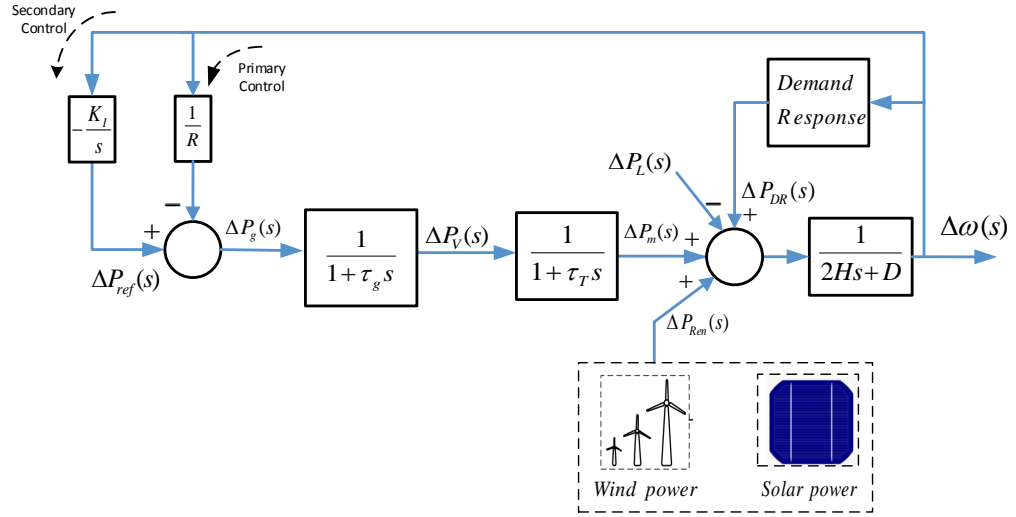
Secondary Control

Primary Control

$-\frac{K_I}{s}$

$\frac{1}{R}$

Demand Response

$\Delta P_L(s)$

$\Delta P_{DR}(s)$

−

+

−

+

$\Delta P_g(s)$

$\frac{1}{1+\tau_g s}$

$\Delta P_V(s)$

$\frac{1}{1+\tau_T s}$

$\Delta P_m(s)$

+

+

$\frac{1}{2Hs+D}$

$\Delta\omega(s)$

$\Delta P_{ref}(s)$

$\Delta P_{Ren}(s)$

Wind power

Solar power